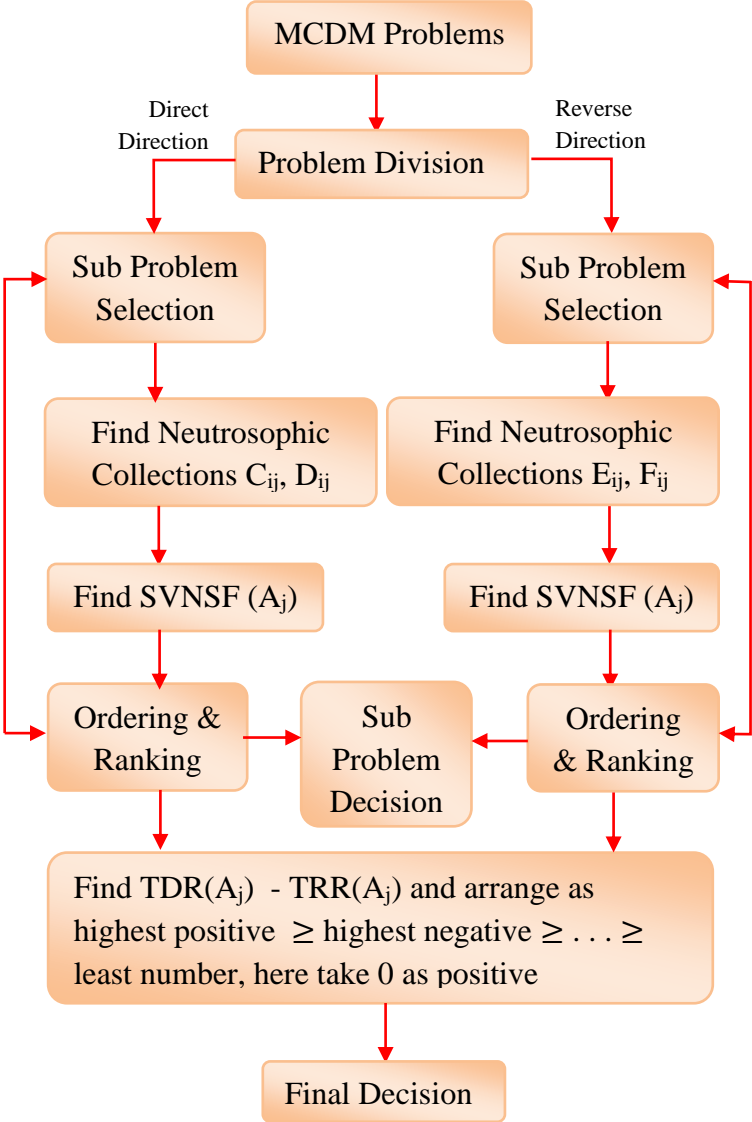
MCDM Problems

Direct Direction

Reverse Direction

Problem Division

Sub Problem Selection

Sub Problem Selection

Find Neutrosophic Collections $C_{ij}$, $D_{ij}$

Find Neutrosophic Collections $E_{ij}$, $F_{ij}$

Find SVNSF ($A_j$)

Find SVNSF ($A_j$)

Ordering & Ranking

Sub Problem Decision

Ordering & Ranking

Find TDR($A_j$) - TRR($A_j$) and arrange as highest positive $\geq$ highest negative $\geq \dots \geq$ least number, here take 0 as positive

Final Decision